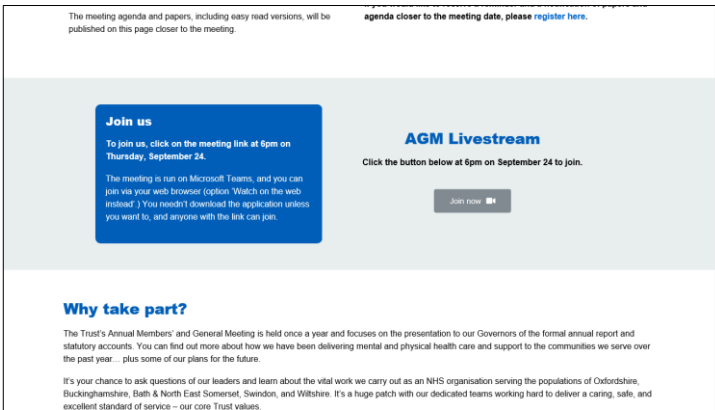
The meeting agenda and papers, including easy read versions, will be published on this page closer to the meeting.

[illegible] agenda closer to the meeting date, please register here.

Join us

To join us, click on the meeting link at 6pm on Thursday, September 24.

The meeting is run on Microsoft Teams, and you can join via your web browser (option 'Watch on the web instead'.) You needn't download the application unless you want to, and anyone with the link can join.

AGM Livestream

Click the button below at 6pm on September 24 to join.

Join now

Why take part?

The Trust's Annual Members' and General Meeting is held once a year and focuses on the presentation to our Governors of the formal annual report and statutory accounts. You can find out more about how we have been delivering mental and physical health care and support to the communities we serve over the past year… plus some of our plans for the future.

It's your chance to ask questions of our leaders and learn about the vital work we carry out as an NHS organisation serving the populations of Oxfordshire, Buckinghamshire, Bath & North East Somerset, Swindon, and Wiltshire. It's a huge patch with our dedicated teams working hard to deliver a caring, safe, and excellent standard of service – our core Trust values.